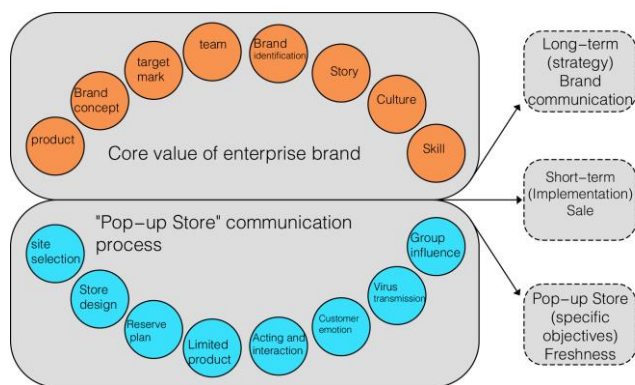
product
Brand concept
target mark
team
Brand identification
Story
Culture
Skill

Core value of enterprise brand

Long-term (strategy) Brand communication

Short-term (Implementation) Sale

"Pop-up Store" communication process

site selection
Store design
Reserve plan
Limited product
Acting and interaction
Customer emotion
Virus transmission
Group influence

Pop-up Store (specific objectives) Freshness